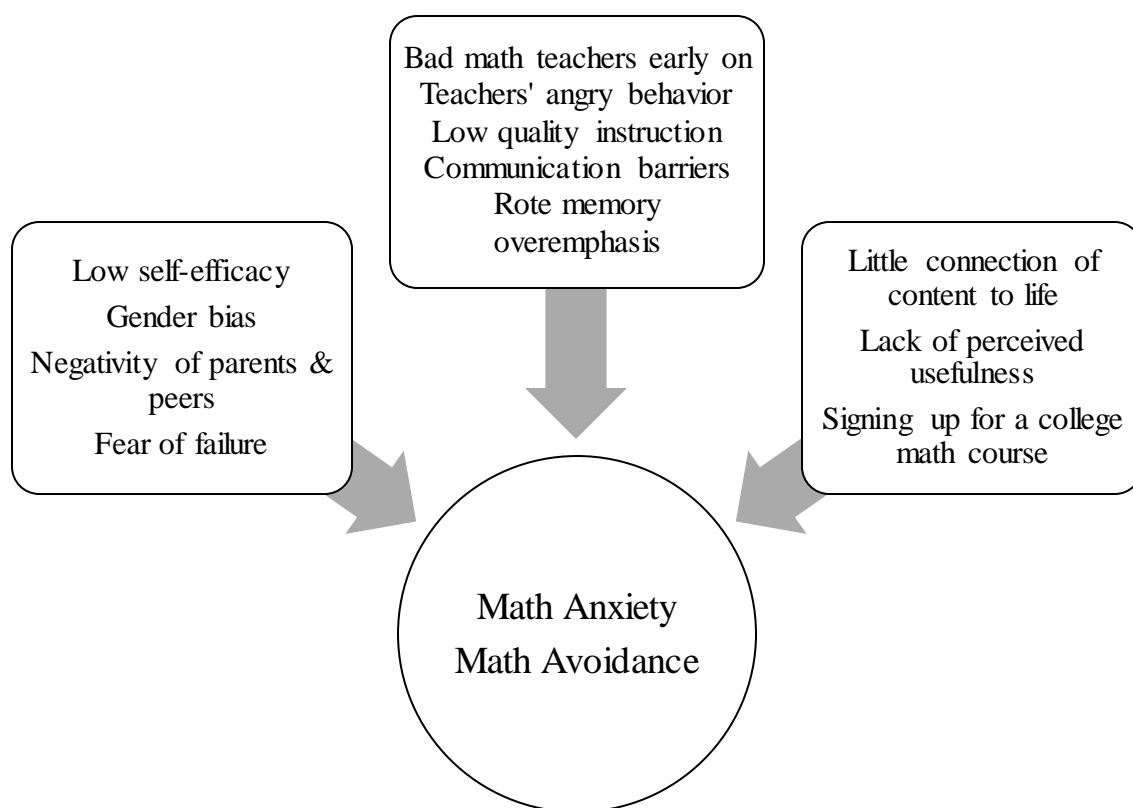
Bad math teachers early on
Teachers' angry behavior
Low quality instruction
Communication barriers
Rote memory overemphasis

Low self-efficacy
Gender bias
Negativity of parents & peers
Fear of failure

Little connection of content to life
Lack of perceived usefulness
Signing up for a college math course

Math Anxiety
Math Avoidance